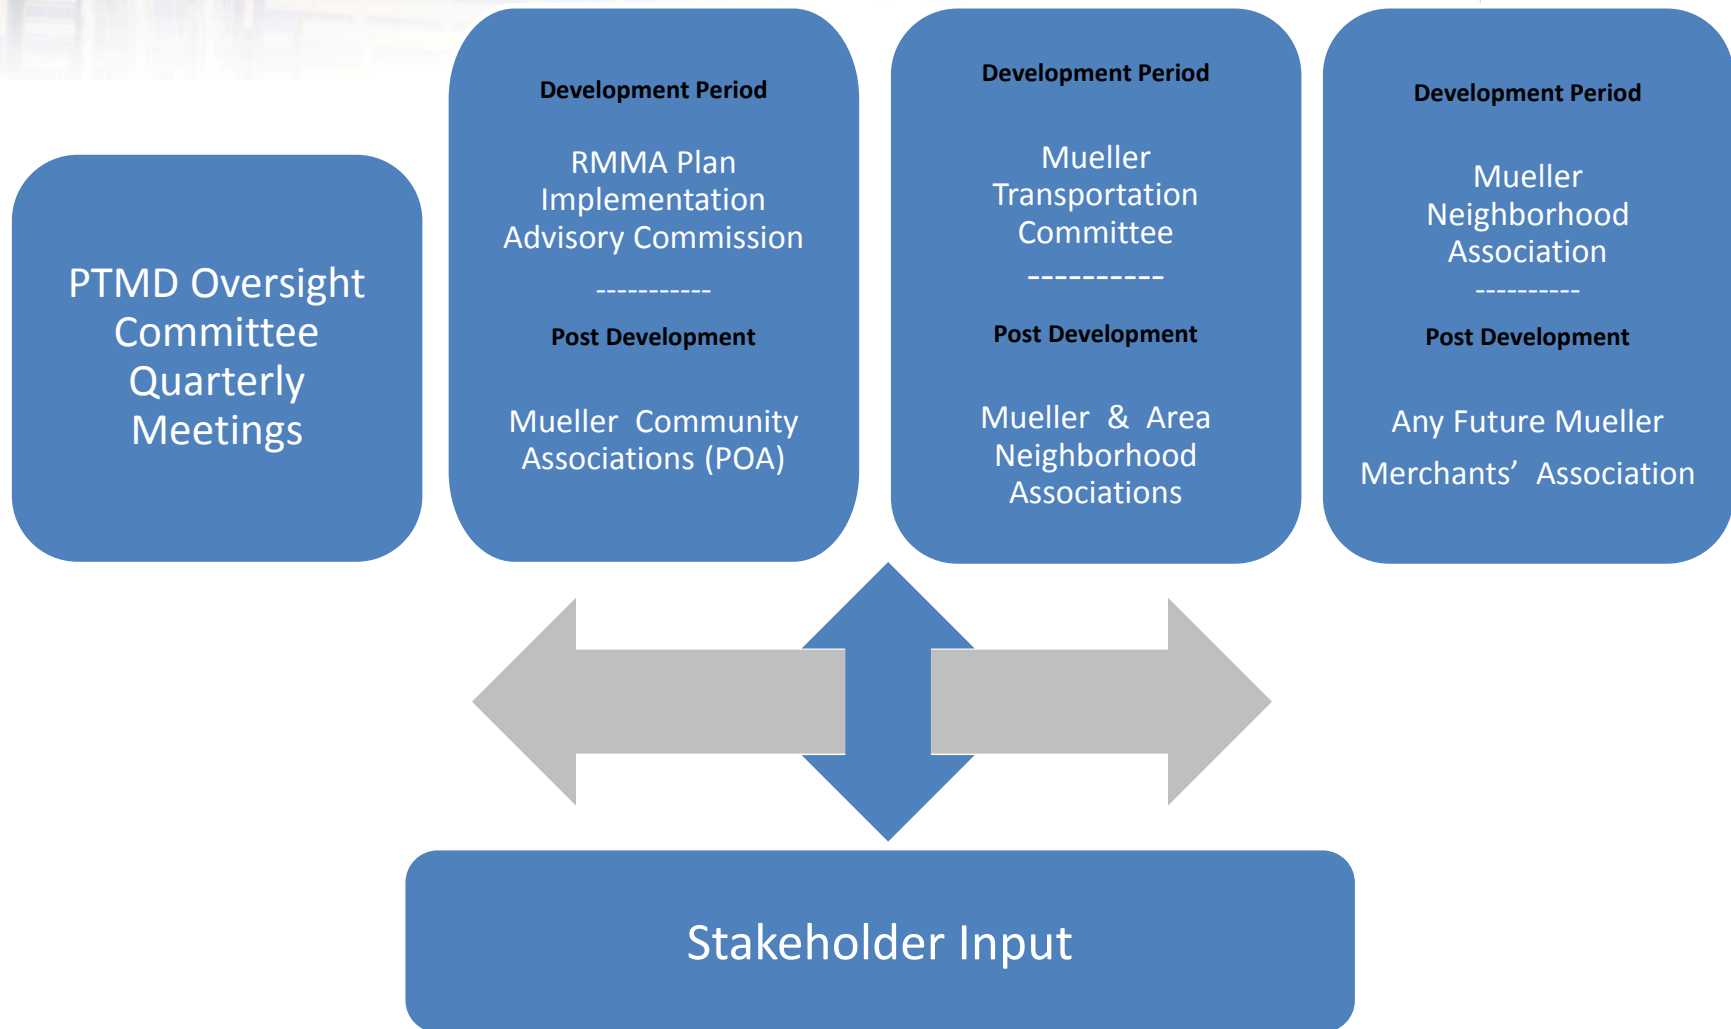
PTMD Oversight Committee Quarterly Meetings

Development Period

RMMA Plan Implementation Advisory Commission

-----------

Post Development

Mueller Community Associations (POA)

Development Period

Mueller Transportation Committee

----------

Post Development

Mueller & Area Neighborhood Associations

Development Period

Mueller Neighborhood Association

----------

Post Development

Any Future Mueller Merchants' Association

Stakeholder Input